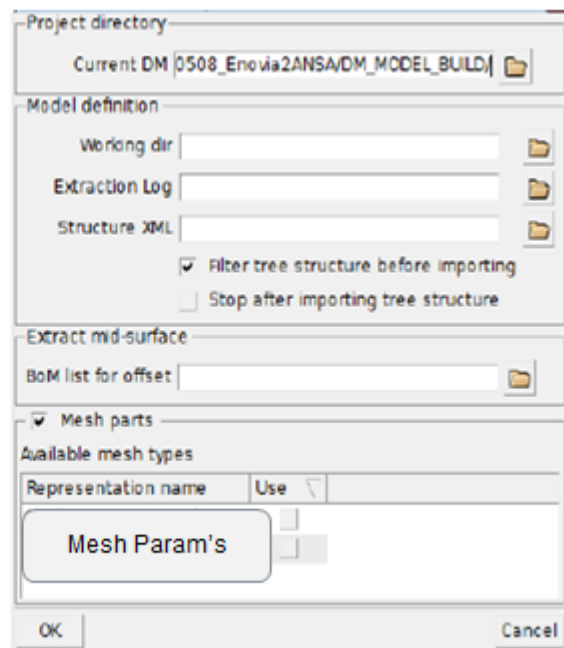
Project directory

Current DM 0508_Enovia2ANSA/DM_MODEL_BUILD/

Model definition

Working dir

Extraction Log

Structure XML

Filter tree structure before importing

Stop after importing tree structure

Extract mid-surface

BoM list for offset

Mesh parts

Available mesh types

| Representation name | Use |
|---|---|

Mesh Param's

OK

Cancel